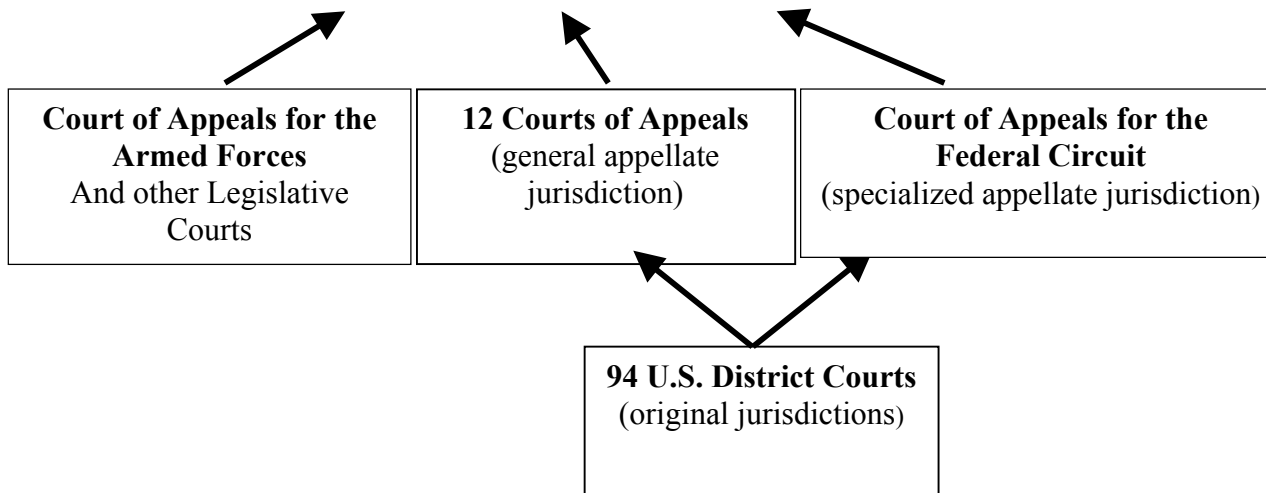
**Court of Appeals for the Armed Forces**
And other Legislative Courts

**12 Courts of Appeals**
(general appellate jurisdiction)

**Court of Appeals for the Federal Circuit**
(specialized appellate jurisdiction)

**94 U.S. District Courts**
(original jurisdictions)